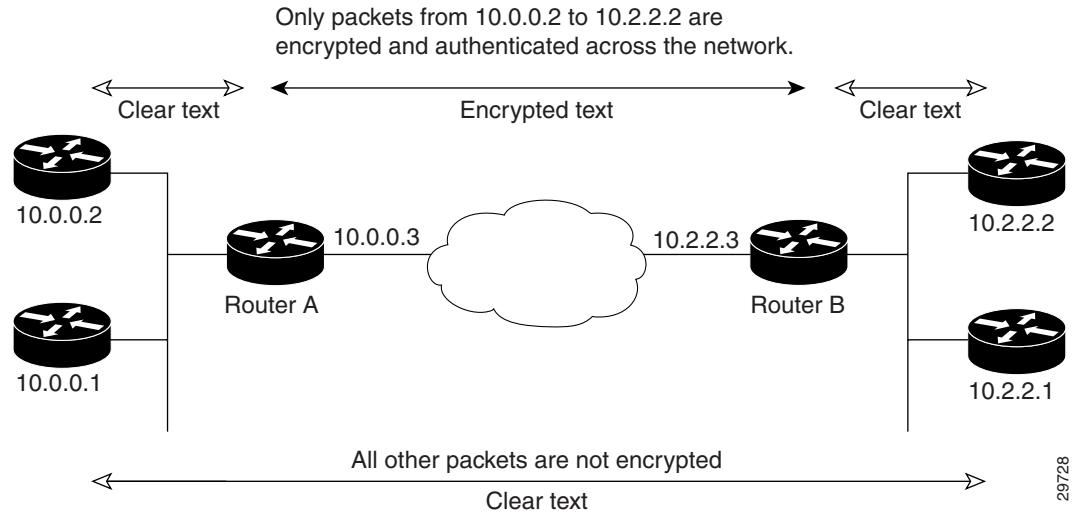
Only packets from 10.0.0.2 to 10.2.2.2 are encrypted and authenticated across the network.

Clear text

Encrypted text

Clear text

10.0.0.2

10.0.0.3

10.2.2.3

10.2.2.2

Router A

Router B

10.0.0.1

10.2.2.1

All other packets are not encrypted

Clear text

29728